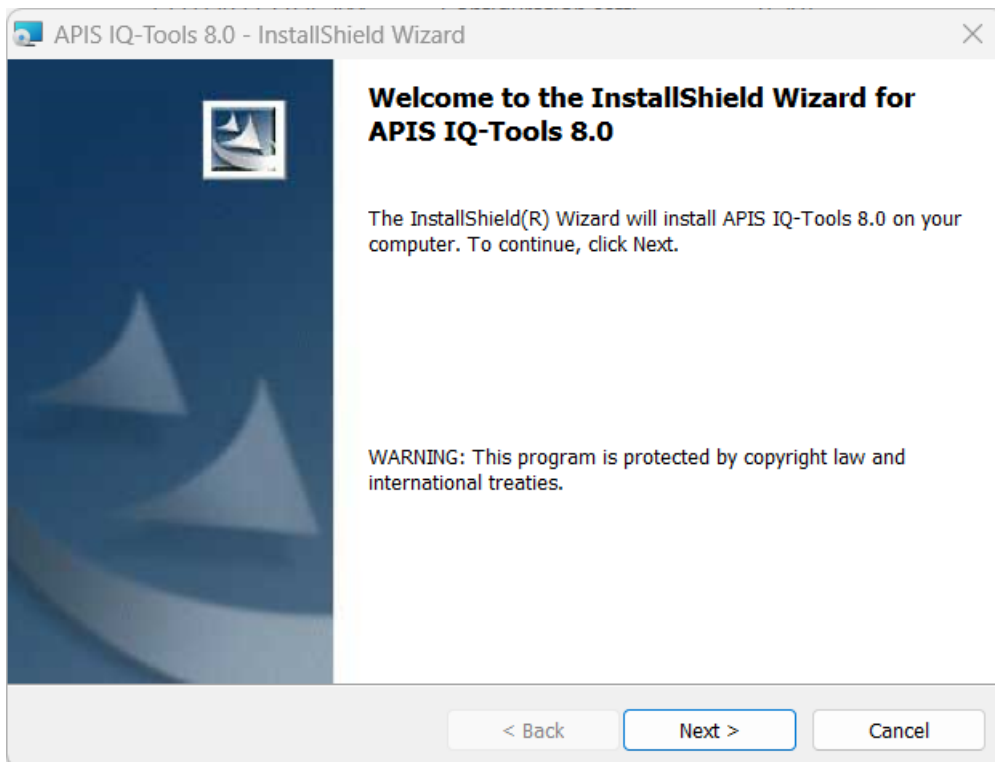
APIS IQ-Tools 8.0 - InstallShield Wizard

Welcome to the InstallShield Wizard for APIS IQ-Tools 8.0

The InstallShield(R) Wizard will install APIS IQ-Tools 8.0 on your computer. To continue, click Next.

WARNING: This program is protected by copyright law and international treaties.

< Back
Next >
Cancel